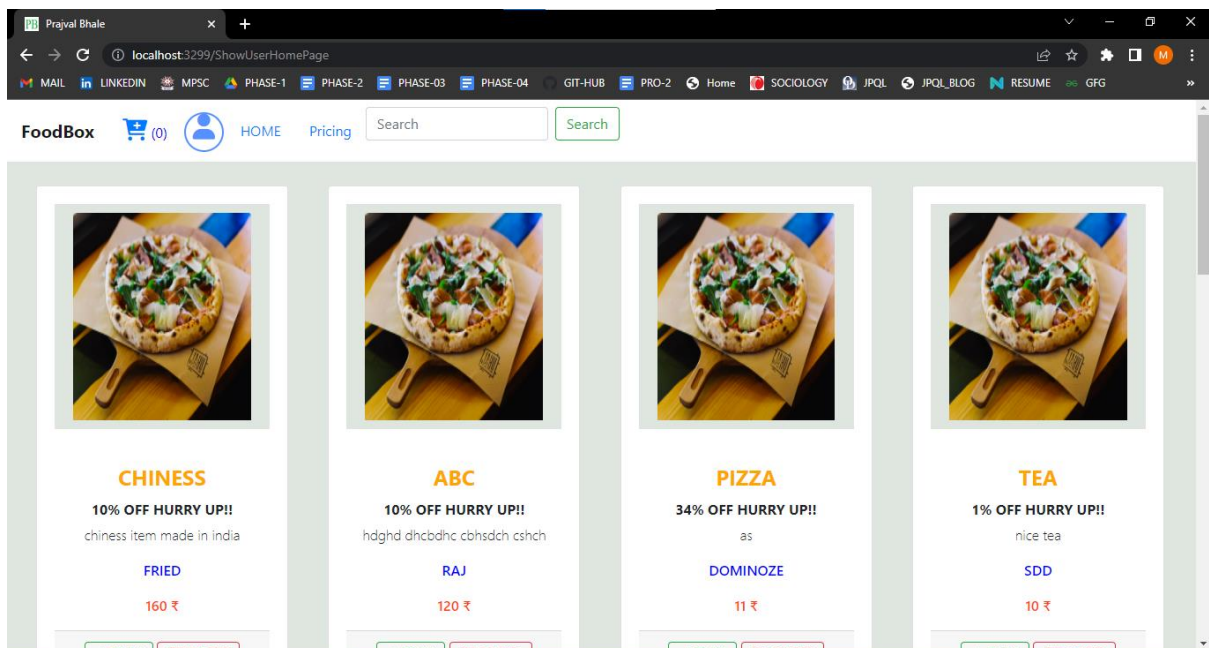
PB Prajval Bhale × +

localhost:3299/ShowUserHomePage

M MAIL in LINKEDIN MPSC PHASE-1 PHASE-2 PHASE-03 PHASE-04 GIT-HUB PRO-2 Home SOCIOLOGY JPQL JPQL_BLOG RESUME GFG »

FoodBox (0) HOME Pricing Search Search

CHINESS
10% OFF HURRY UP!!
chiness item made in india
FRIED
160 ₹

ABC
10% OFF HURRY UP!!
hdghd dhcbdhc cbhsdch cshch
RAJ
120 ₹

PIZZA
34% OFF HURRY UP!!
as
DOMINOZE
11 ₹

TEA
1% OFF HURRY UP!!
nice tea
SDD
10 ₹